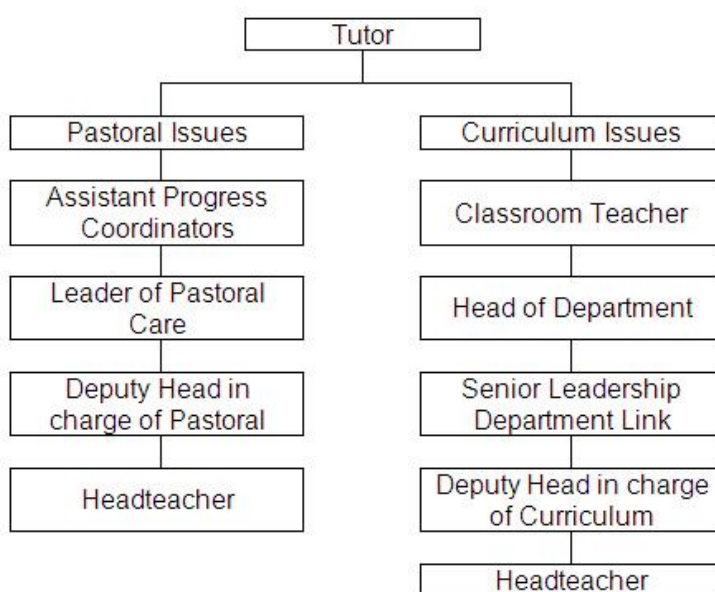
Tutor

Pastoral Issues

Assistant Progress Coordinators

Leader of Pastoral Care

Deputy Head in charge of Pastoral

Headteacher

Curriculum Issues

Classroom Teacher

Head of Department

Senior Leadership Department Link

Deputy Head in charge of Curriculum

Headteacher